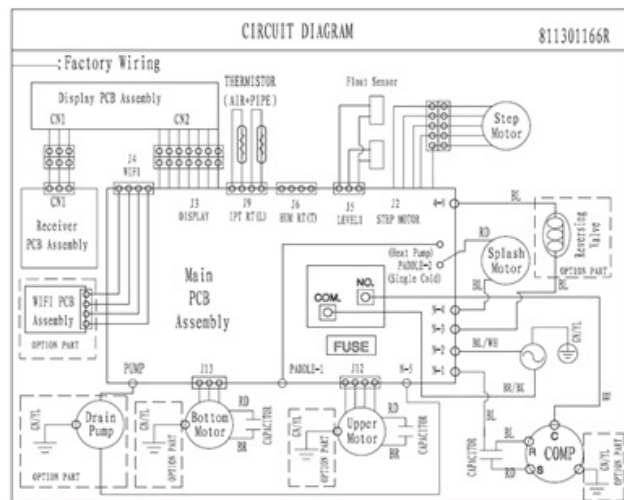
CIRCUIT DIAGRAM

811301166R

——: Factory Wiring

Display PCB Assembly

CN1

CN2

THERMISTOR (AIR+PIPE)

Float Sensor

Step Motor

CN1

Receiver PCB Assembly

J4 WIFI

J3 DISPLAY

J9 IPT RT(L)

J6 HUM RT(T)

J5 LEVEL1

J2 STEP MOTOR

4-1

BL

Reversing Valve

OPTION PART

RD

(Heat Pump) PADDLE-2 (Single Cold)

Splash Motor

BL

Main PCB Assembly

COM.

NO.

FUSE

WIFI PCB Assembly

OPTION PART

N-4

N-3

N-2

N-1

BL/WH

GN/YL

BR/BK

WH

PUMP

J13

PADDLE-1

J12

N-5

GN/YL

Drain Pump

OPTION PART

GN/YL

OPTION PART

Bottom Motor

RD

BR

CAPACITOR

GN/YL

OPTION PART

Upper Motor

RD

BR

CAPACITOR

BL

CAPACITOR

BL

RD

C

R

S

COMP

GN/YL

OPTION PART